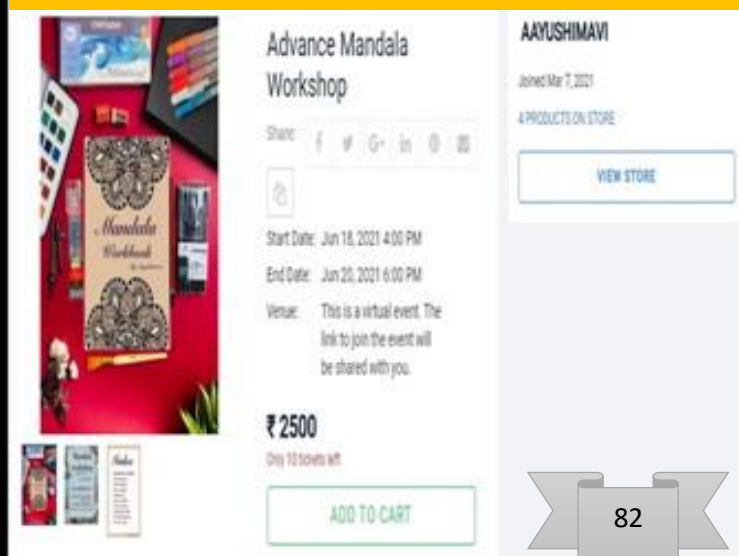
Advance Mandala Workshop

Share:

Start Date: Jun 18, 2021 4:00 PM

End Date: Jun 20, 2021 6:00 PM

Venue: This is a virtual event. The link to join the event will be shared with you.

₹2500

Only 10 tickets left

ADD TO CART

Mandala Workbook

AAYUSHIMAVI

Joined Mar 7, 2021

4 PRODUCTS ON STORE

VIEW STORE

82